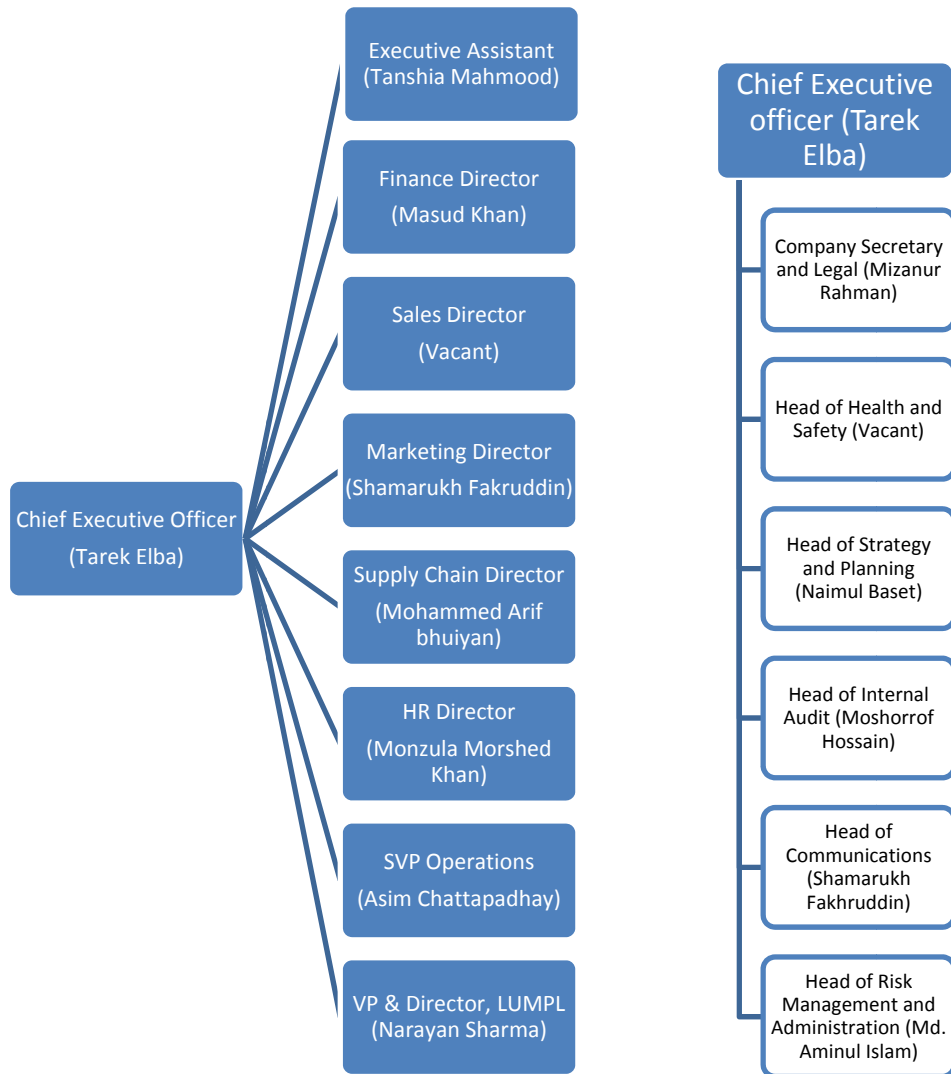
Chief Executive Officer (Tarek Elba)

Executive Assistant (Tanshia Mahmood)

Finance Director (Masud Khan)

Sales Director (Vacant)

Marketing Director (Shamarukh Fakruddin)

Supply Chain Director (Mohammed Arif bhuiyan)

HR Director (Monzula Morshed Khan)

SVP Operations (Asim Chattapadhay)

VP & Director, LUMPL (Narayan Sharma)

Chief Executive officer (Tarek Elba)

Company Secretary and Legal (Mizanur Rahman)

Head of Health and Safety (Vacant)

Head of Strategy and Planning (Naimul Baset)

Head of Internal Audit (Moshorrof Hossain)

Head of Communications (Shamarukh Fakhruddin)

Head of Risk Management and Administration (Md. Aminul Islam)